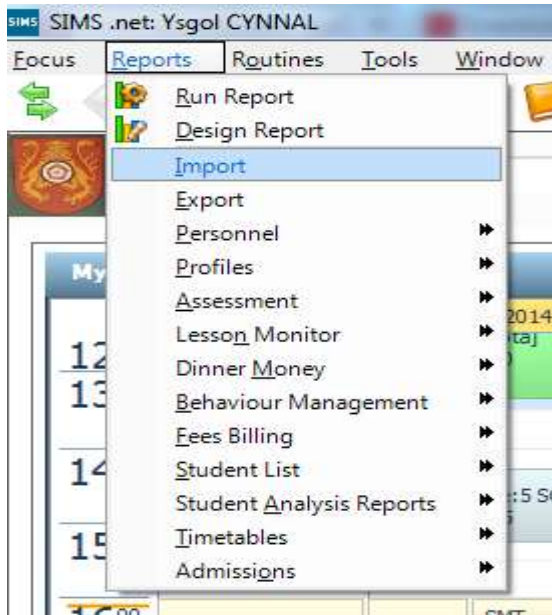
SIMS SIMS .net: Ysgol CYNNAL

Focus Reports Routines Tools Window

Run Report
Design Report
Import
Export
Personnel
Profiles
Assessment
Lesson Monitor
Dinner Money
Behaviour Management
Fees Billing
Student List
Student Analysis Reports
Timetables
Admissions

My
12
13
14
15
16:00
2014
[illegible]
:5 S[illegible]
SMT